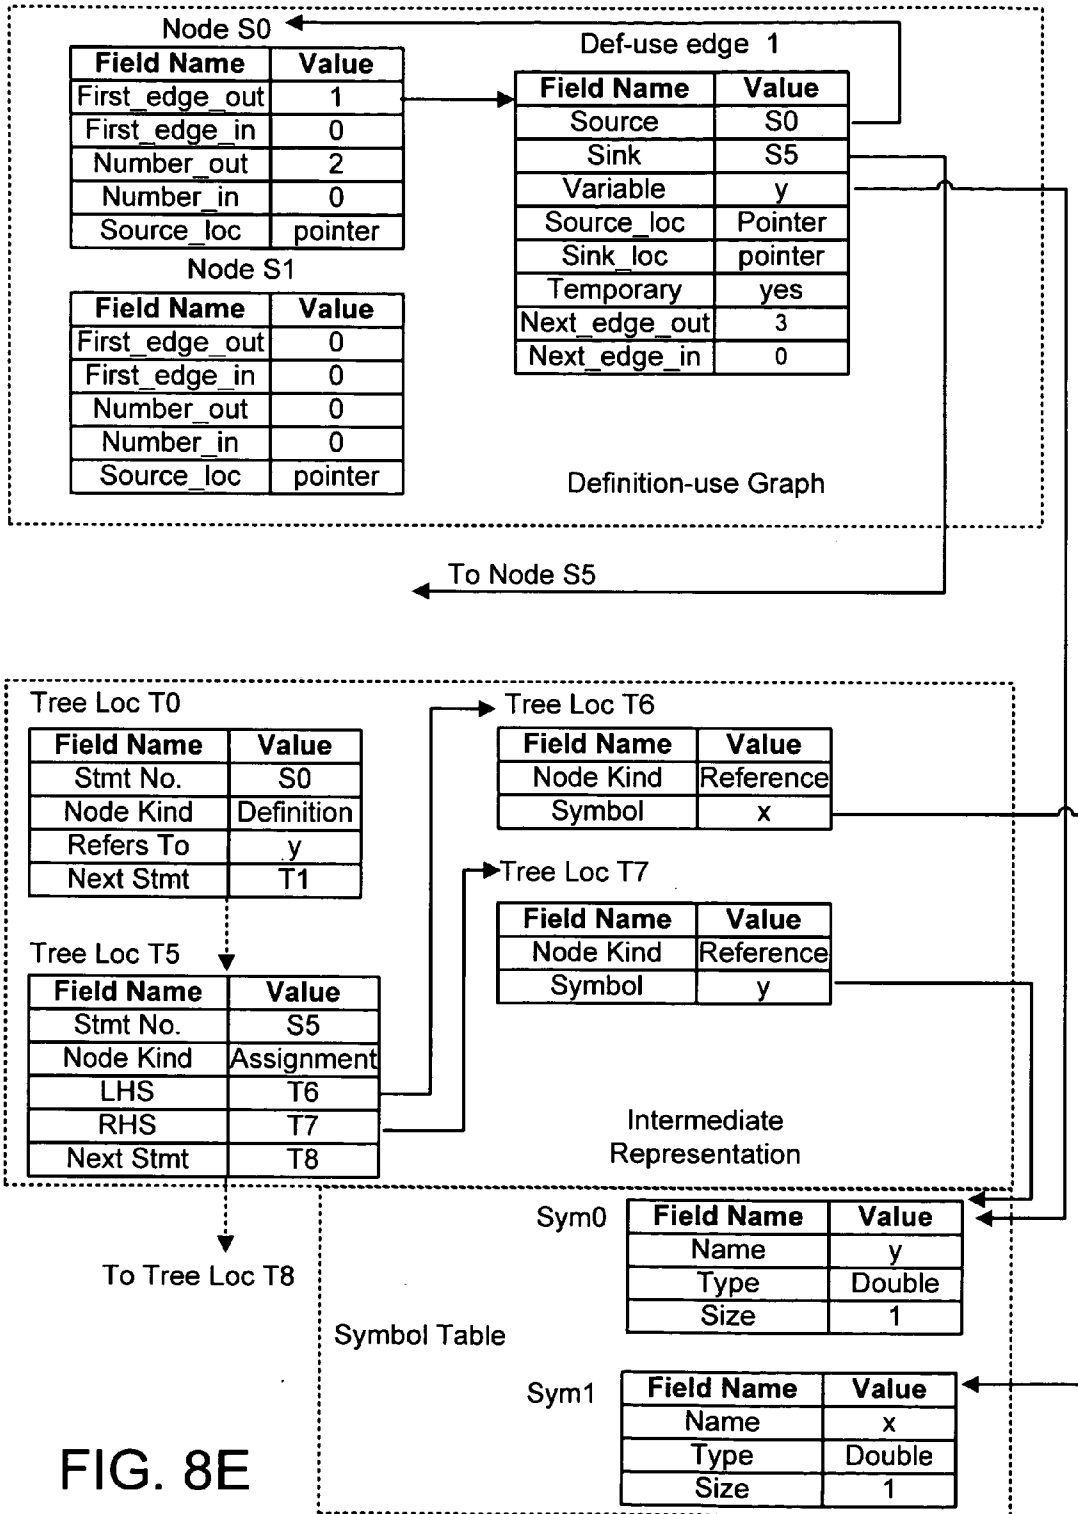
Node S0

| Field Name | Value |
|---|---|
| First_edge_out | 1 |
| First_edge_in | 0 |
| Number_out | 2 |
| Number_in | 0 |
| Source_loc | pointer |

Def-use edge 1

| Field Name | Value |
|---|---|
| Source | S0 |
| Sink | S5 |
| Variable | y |
| Source_loc | Pointer |
| Sink_loc | pointer |
| Temporary | yes |
| Next_edge_out | 3 |
| Next_edge_in | 0 |

Node S1

| Field Name | Value |
|---|---|
| First_edge_out | 0 |
| First_edge_in | 0 |
| Number_out | 0 |
| Number_in | 0 |
| Source_loc | pointer |

Definition-use Graph

To Node S5

Tree Loc T0

| Field Name | Value |
|---|---|
| Stmt No. | S0 |
| Node Kind | Definition |
| Refers To | y |
| Next Stmt | T1 |

Tree Loc T6

| Field Name | Value |
|---|---|
| Node Kind | Reference |
| Symbol | x |

Tree Loc T7

| Field Name | Value |
|---|---|
| Node Kind | Reference |
| Symbol | y |

Tree Loc T5

| Field Name | Value |
|---|---|
| Stmt No. | S5 |
| Node Kind | Assignment |
| LHS | T6 |
| RHS | T7 |
| Next Stmt | T8 |

Intermediate Representation

Sym0

| Field Name | Value |
|---|---|
| Name | y |
| Type | Double |
| Size | 1 |

To Tree Loc T8

Symbol Table

Sym1

| Field Name | Value |
|---|---|
| Name | x |
| Type | Double |
| Size | 1 |

FIG. 8E